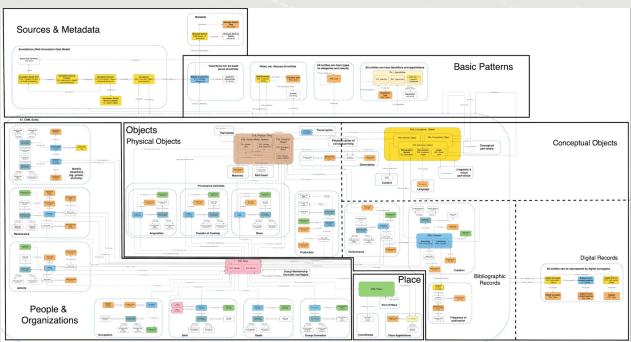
Sources & Metadata

Basic Patterns

Objects
Physical Objects

Conceptual Objects

Bibliographic Records

Digital Records

Place

People & Organizations

Annotations (Web Annotation Data Model)

Metadata

Acquisition

Production

Move

Transcription

Dimensions

Content

Language

Creation

Performance

Coordinates

Place Appellations

Occupation

Birth

Death

Group Formation

Membership

Activity

Identity